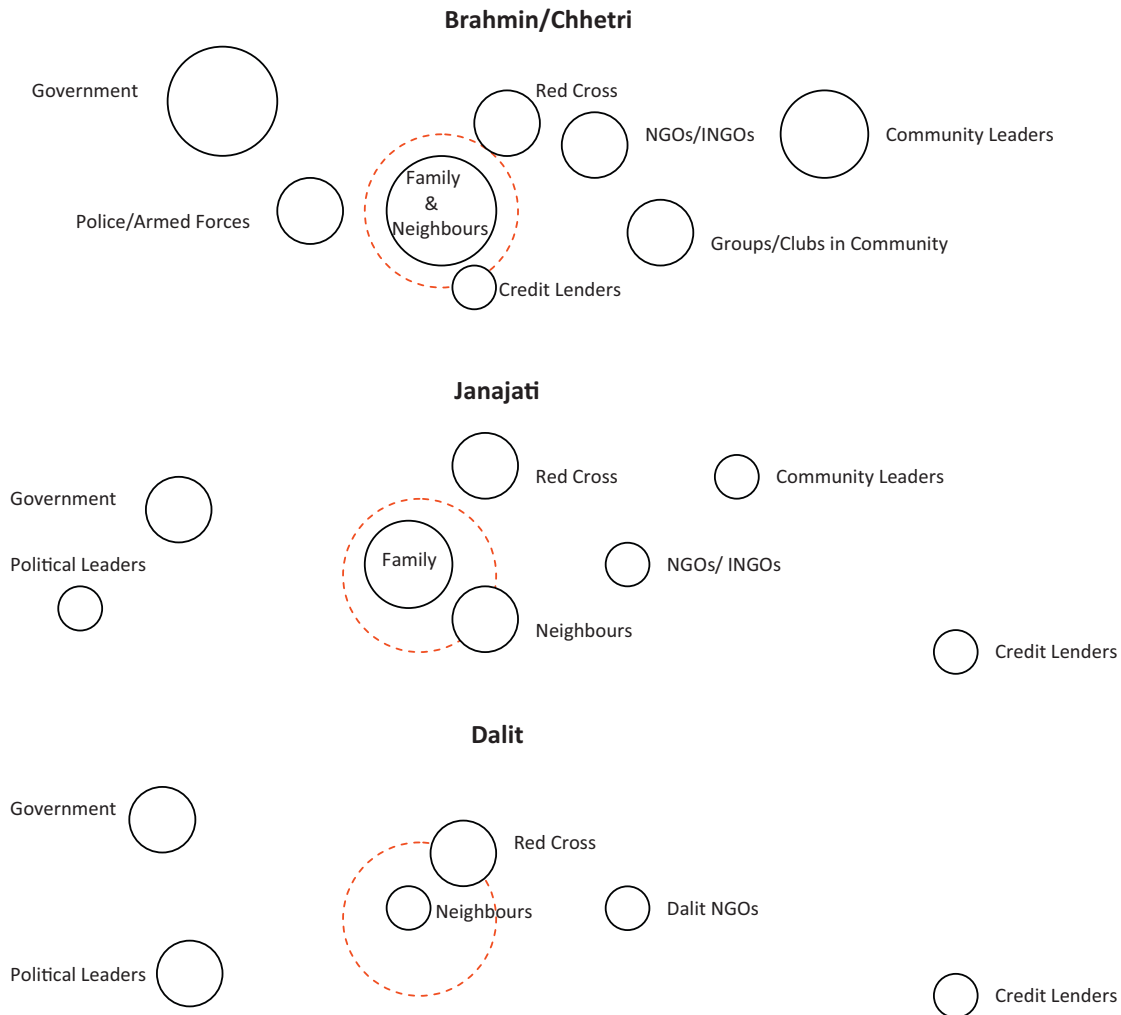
Brahmin/Chhetri

Government

Red Cross

NGOs/INGOs

Community Leaders

Family & Neighbours

Police/Armed Forces

Groups/Clubs in Community

Credit Lenders

Janajati

Red Cross

Community Leaders

Government

Family

Political Leaders

NGOs/ INGOs

Neighbours

Credit Lenders

Dalit

Government

Red Cross

Neighbours

Dalit NGOs

Political Leaders

Credit Lenders